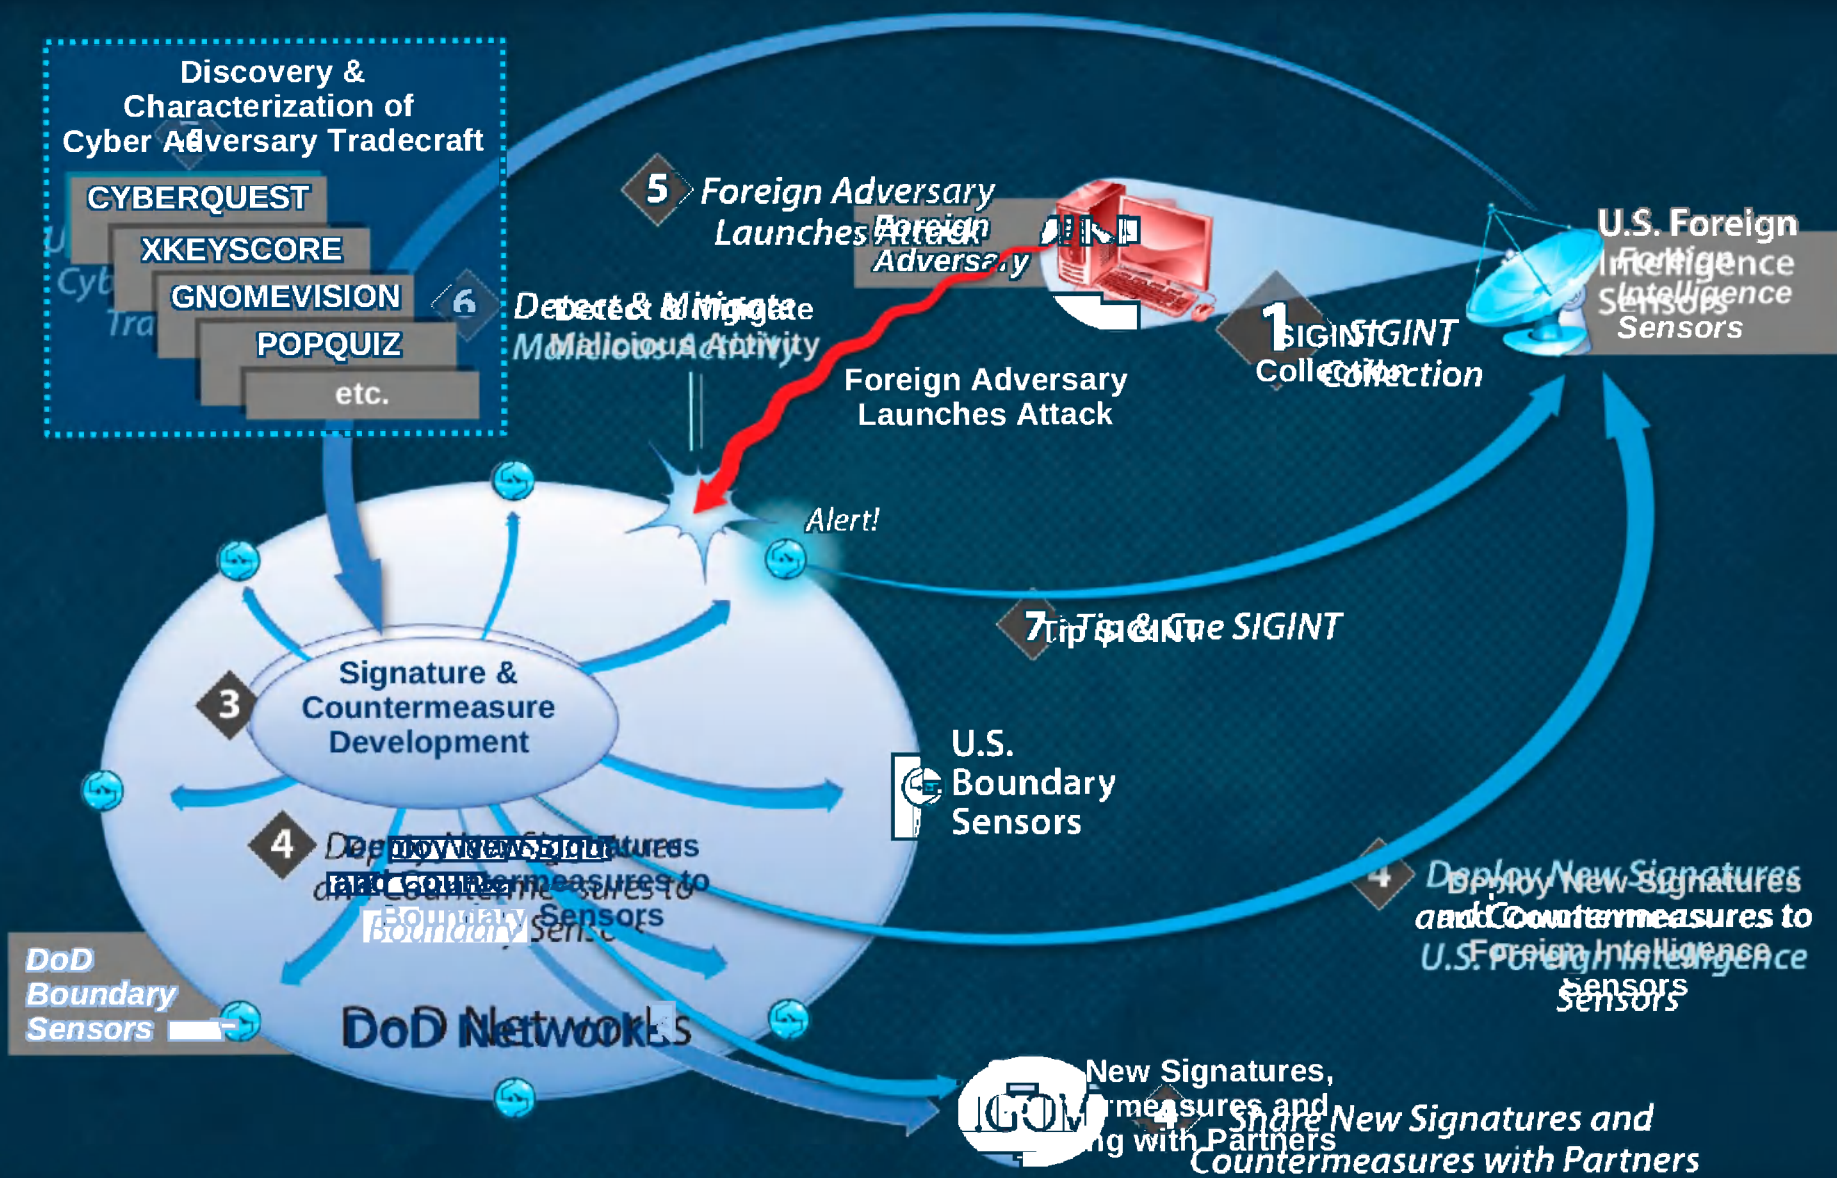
Discovery & Characterization of Cyber Adversary Tradecraft

CYBERQUEST
XKEYSCORE
GNOMEVISION
POPQUIZ
etc.

5 Foreign Adversary Launches Attack

Foreign Adversary

6 Detect & Mitigate Malicious Activity

Foreign Adversary Launches Attack

1 SIGINT Collection

U.S. Foreign Intelligence Sensors

Alert!

7 Tip & Cue SIGINT

3 Signature & Countermeasure Development

U.S. Boundary Sensors

4 Deploy New Signatures and Countermeasures to Boundary Sensors

4 Deploy New Signatures and Countermeasures to U.S. Foreign Intelligence Sensors

DoD Boundary Sensors

DoD Networks

4 Share New Signatures and Countermeasures with Partners